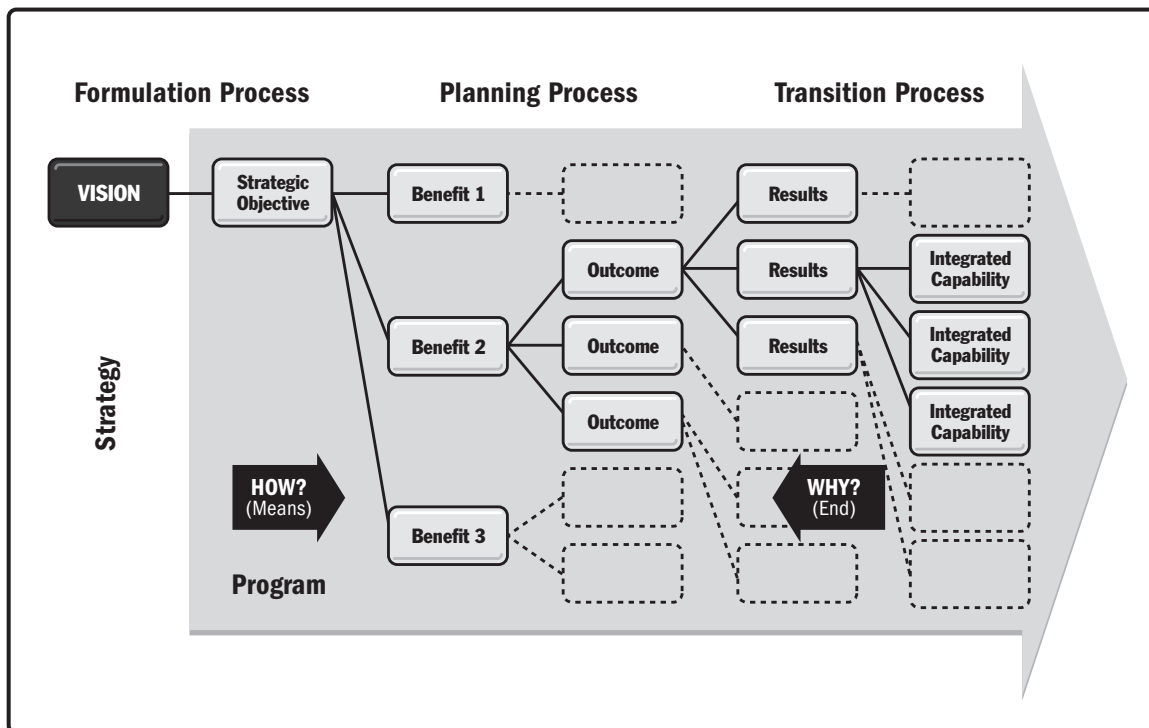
Formulation Process

Planning Process

Transition Process

VISION

Strategic Objective

Benefit 1

Results

Outcome

Results

Integrated Capability

Benefit 2

Outcome

Results

Integrated Capability

Strategy

Outcome

Integrated Capability

HOW? (Means)

WHY? (End)

Benefit 3

Program